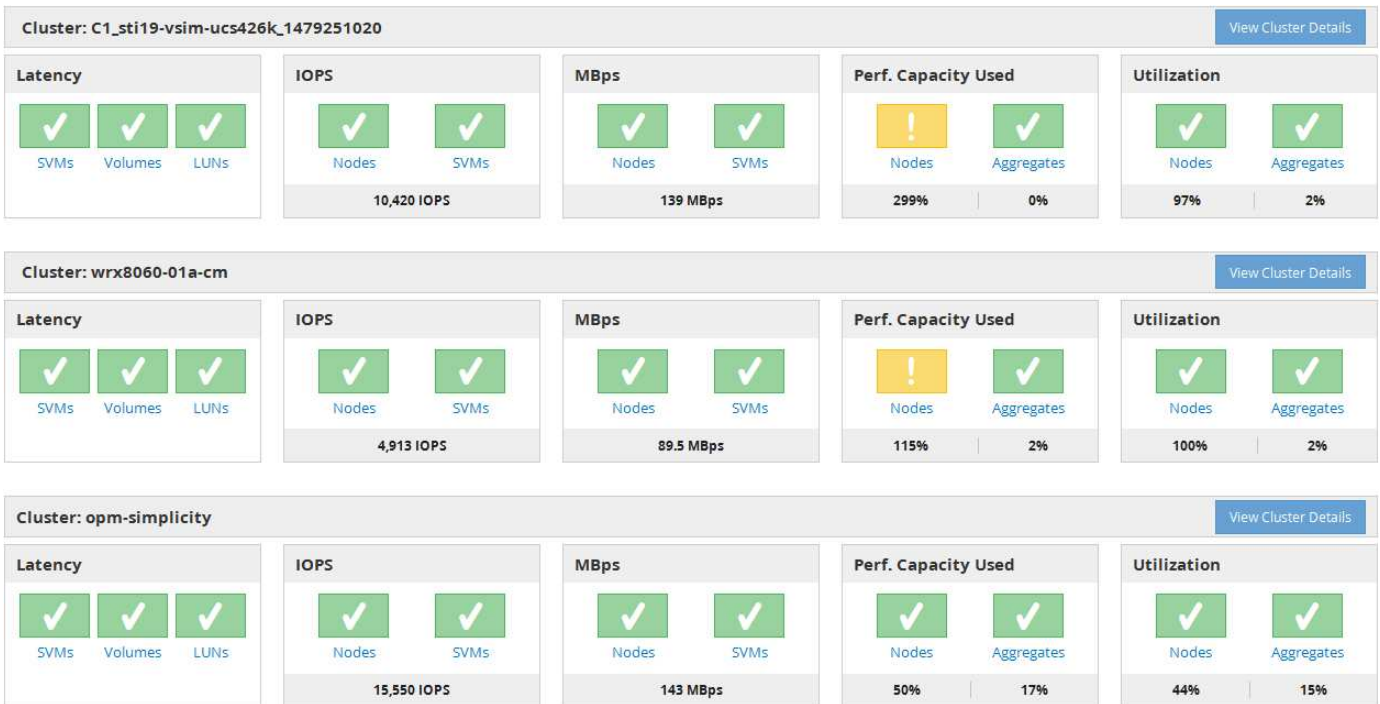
Cluster: C1_sti19-vsim-ucs426k_1479251020

View Cluster Details

Latency

SVMs Volumes LUNs

IOPS

Nodes SVMs

10,420 IOPS

MBps

Nodes SVMs

139 MBps

Perf. Capacity Used

!

Nodes Aggregates

299% 0%

Utilization

Nodes Aggregates

97% 2%

Cluster: wrx8060-01a-cm

View Cluster Details

Latency

SVMs Volumes LUNs

IOPS

Nodes SVMs

4,913 IOPS

MBps

Nodes SVMs

89.5 MBps

Perf. Capacity Used

!

Nodes Aggregates

115% 2%

Utilization

Nodes Aggregates

100% 2%

Cluster: opm-simplicity

View Cluster Details

Latency

SVMs Volumes LUNs

IOPS

Nodes SVMs

15,550 IOPS

MBps

Nodes SVMs

143 MBps

Perf. Capacity Used

Nodes Aggregates

50% 17%

Utilization

Nodes Aggregates

44% 15%